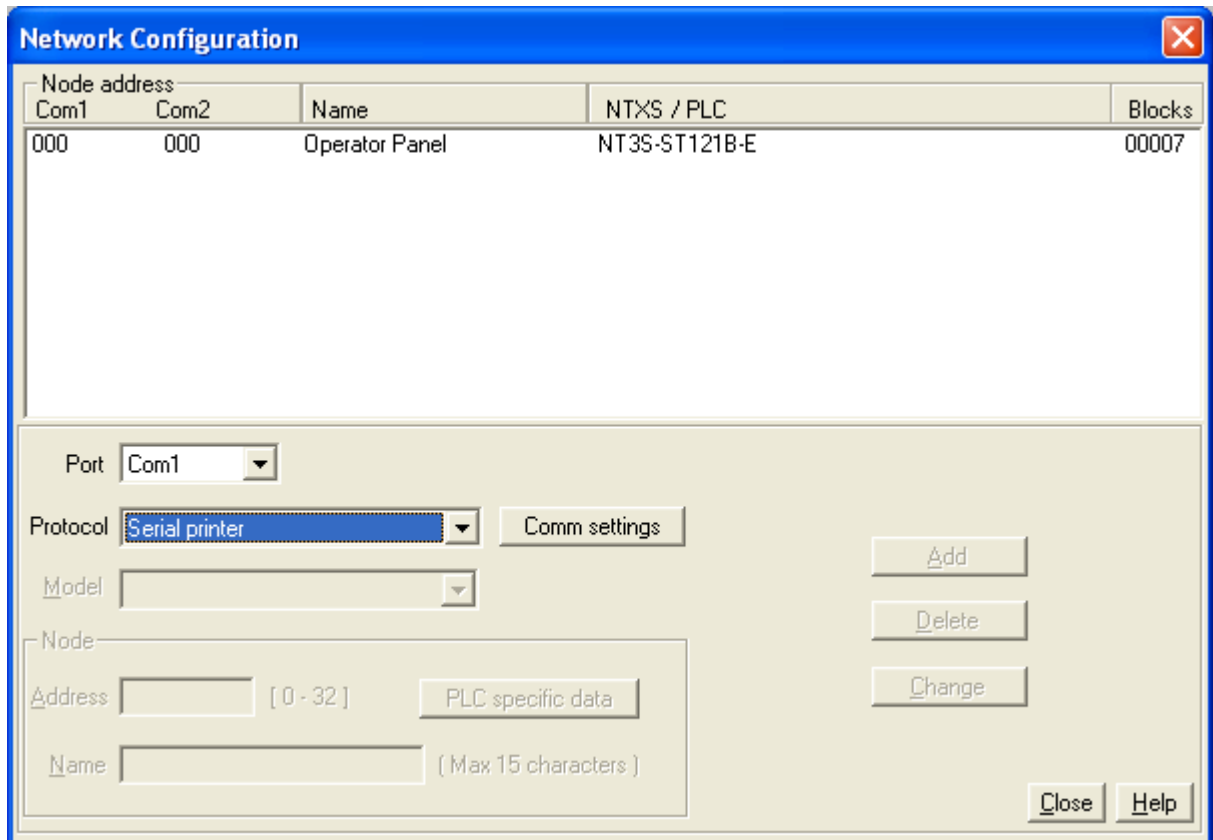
Network Configuration

Node address

| Com1 | Com2 | Name | NTXS / PLC | Blocks |
|---|---|---|---|---|
| 000 | 000 | Operator Panel | NT3S-ST121B-E | 00007 |

Port Com1

Protocol Serial printer

Comm settings

Model

Node

Address [ 0 - 32 ]

PLC specific data

Name ( Max 15 characters )

Add

Delete

Change

Close

Help